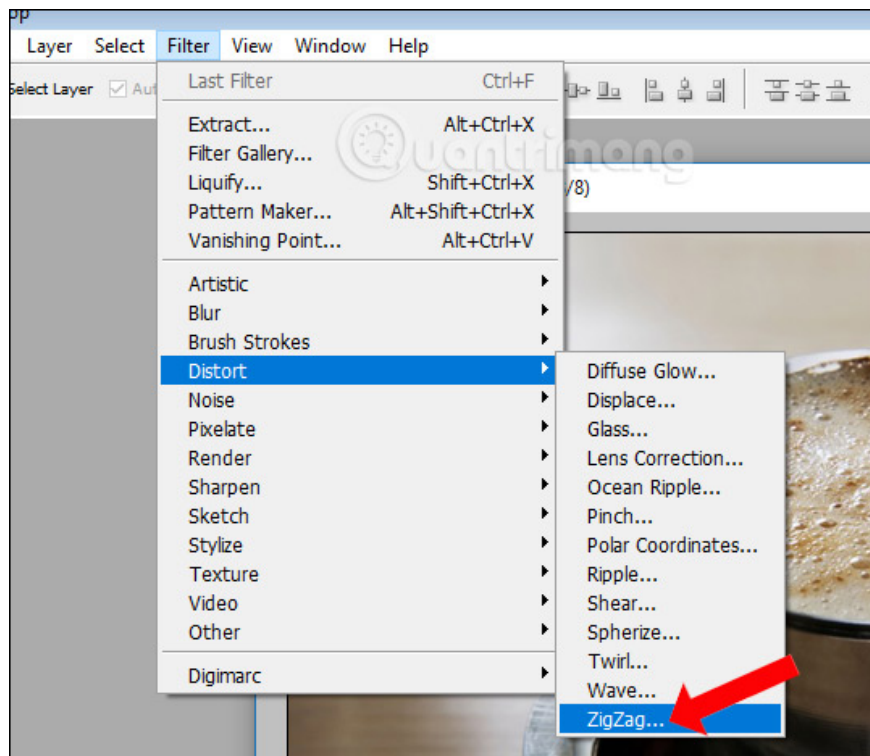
op

Layer Select Filter View Window Help

Select Layer Au

Last Filter Ctrl+F

Extract... Alt+Ctrl+X
Filter Gallery...
Liquify... Shift+Ctrl+X
Pattern Maker... Alt+Shift+Ctrl+X
Vanishing Point... Alt+Ctrl+V

Artistic
Blur
Brush Strokes
Distort
Noise
Pixelate
Render
Sharpen
Sketch
Stylize
Texture
Video
Other

Digimarc

Diffuse Glow...
Displace...
Glass...
Lens Correction...
Ocean Ripple...
Pinch...
Polar Coordinates...
Ripple...
Shear...
Spherize...
Twirl...
Wave...
ZigZag...

/8)

Quantrimang